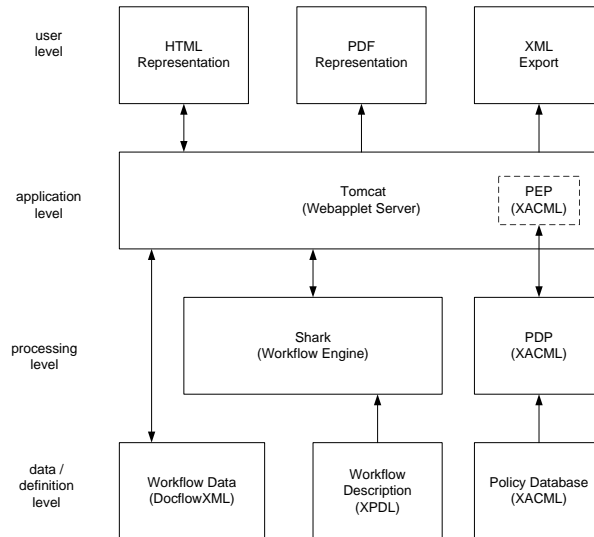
user level

HTML Representation

PDF Representation

XML Export

application level

Tomcat (Webapplet Server)

PEP (XACML)

processing level

Shark (Workflow Engine)

PDP (XACML)

data / definition level

Workflow Data (DocflowXML)

Workflow Description (XPDL)

Policy Database (XACML)